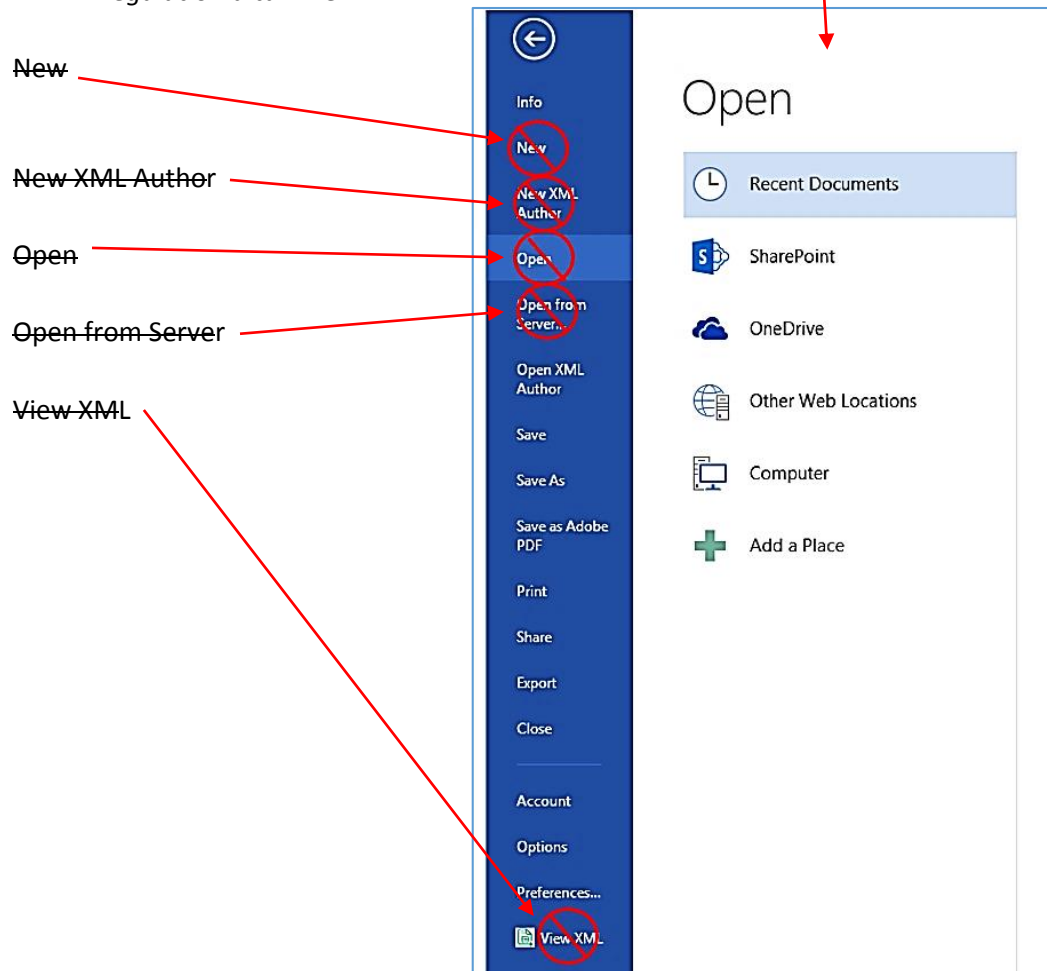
~~New~~

~~New XML Author~~

~~Open~~

~~Open from Server~~

~~View XML~~

Info
New
New XML Author
Open
Open from Server...
Open XML Author
Save
Save As
Save as Adobe PDF
Print
Share
Export
Close
Account
Options
Preferences...
View XML

Open

Recent Documents
SharePoint
OneDrive
Other Web Locations
Computer
Add a Place